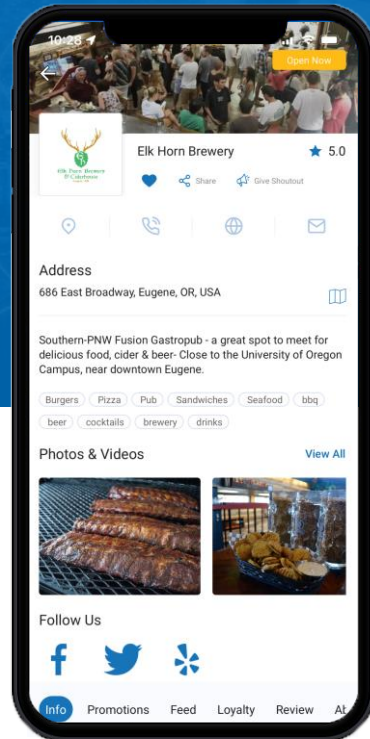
10:28

Open Now

Elk Horn Brewery
Elk Horn Brewery & Cidery

Elk Horn Brewery

5.0

Share

Give Shoutout

Address

686 East Broadway, Eugene, OR, USA

Southern-PNW Fusion Gastropub - a great spot to meet for delicious food, cider & beer- Close to the University of Oregon Campus, near downtown Eugene.

Burgers Pizza Pub Sandwiches Seafood bbq

beer cocktails brewery drinks

Photos & Videos

View All

Follow Us

Info Promotions Feed Loyalty Review Ab